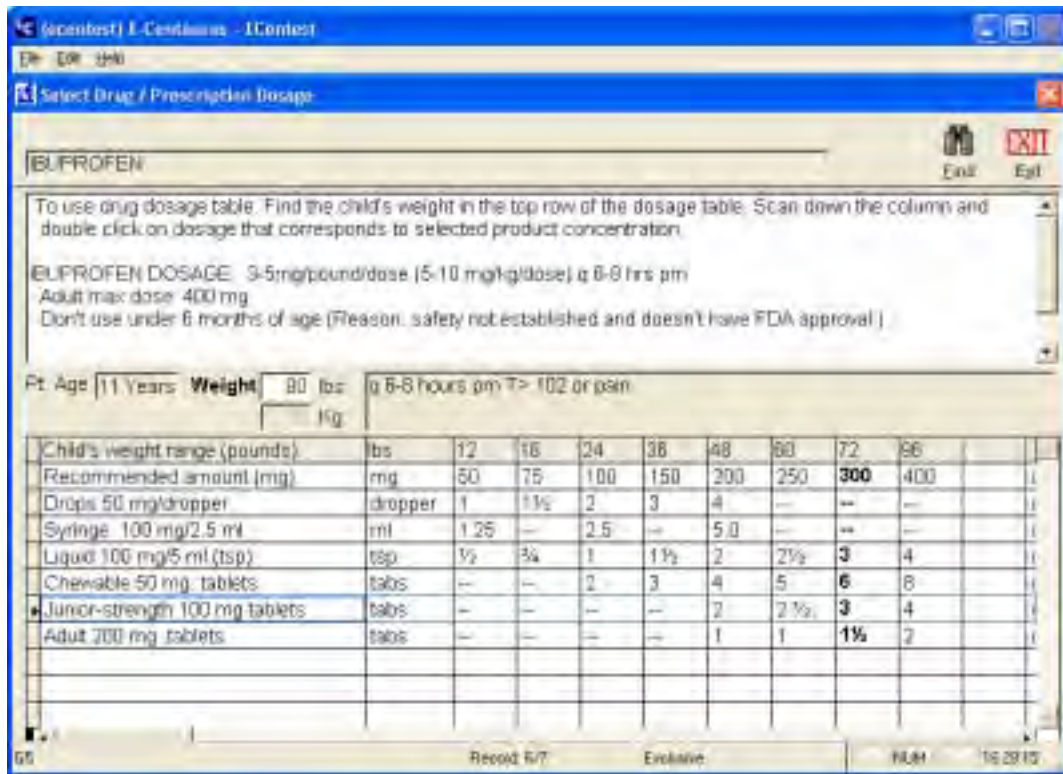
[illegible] I-Centaurus - IContest

File Edit Help

Select Drug / Prescription Dosage

IBUPROFEN

Find

Exit

To use drug dosage table. Find the child's weight in the top row of the dosage table. Scan down the column and double click on dosage that corresponds to selected product concentration.

IBUPROFEN DOSAGE: 3-5mg/pound/dose (5-10 mg/kg/dose) q 6-8 hrs prn
Adult max dose: 400 mg
Don't use under 6 months of age (Reason: safety not established and doesn't have FDA approval.)

Pt. Age 11 Years Weight 80 lbs Kg

q 6-8 hours prn T> 102 or pain

| Child's weight range (pounds) | lbs | 12 | 18 | 24 | 36 | 48 | 60 | 72 | 96 |
|---|---|---|---|---|---|---|---|---|---|
| Recommended amount (mg) | mg | 50 | 75 | 100 | 150 | 200 | 250 | 300 | 400 |
| Drops 50 mg/dropper | dropper | 1 | 1½ | 2 | 3 | 4 | -- | -- | -- |
| Syringe 100 mg/2.5 ml | ml | 1.25 | -- | 2.5 | -- | 5.0 | -- | -- | -- |
| Liquid 100 mg/5 ml (tsp) | tsp | ½ | ¾ | 1 | 1½ | 2 | 2½ | 3 | 4 |
| Chewable 50 mg. tablets | tabs | -- | -- | 2 | 3 | 4 | 5 | 6 | 8 |
| Junior-strength 100 mg tablets | tabs | -- | -- | -- | -- | 2 | 2 ½ | 3 | 4 |
| Adult 200 mg tablets | tabs | -- | -- | -- | -- | 1 | 1 | 1½ | 2 |

G5 Record 6/7 Evaluate NUM 16:29:15